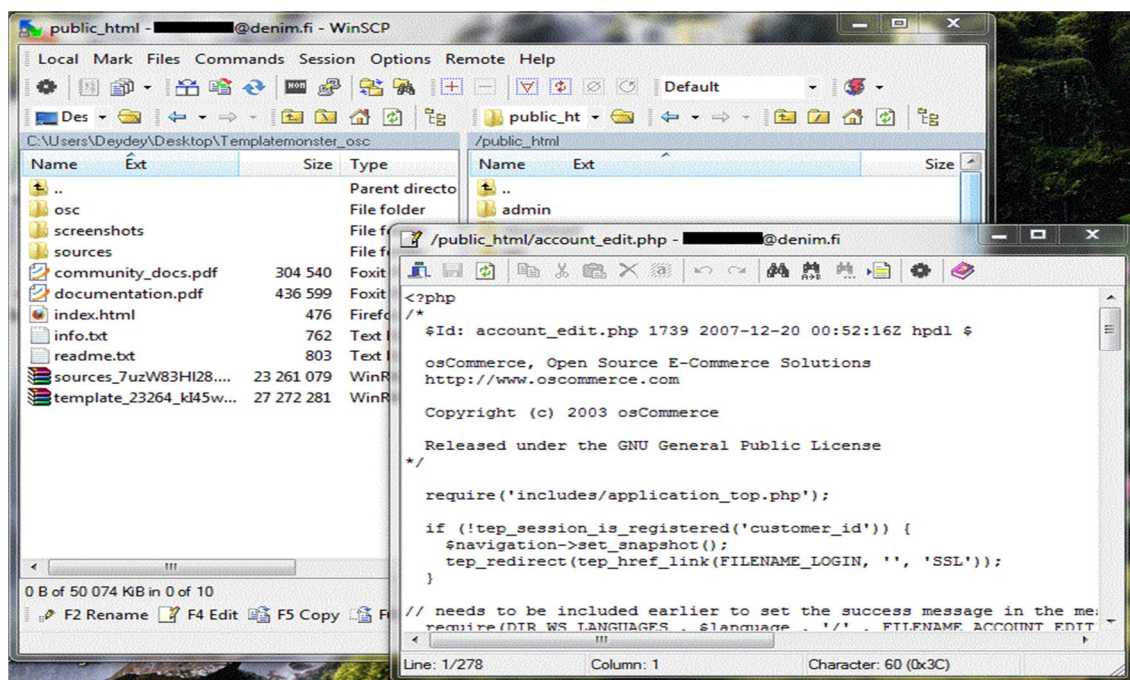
public_html - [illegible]@denim.fi - WinSCP

Local Mark Files Commands Session Options Remote Help

Default

Des

public_ht

C:\Users\Deydey\Desktop\Templatemonster_osc

/public_html

| Name | Ext | Size | Type |
|---|---|---|---|
| .. | | | Parent directo |
| osc | | | File folder |
| screenshots | | | File f |
| sources | | | File f |
| community_docs.pdf | | 304 540 | Foxit |
| documentation.pdf | | 436 599 | Foxit |
| index.html | | 476 | Firef |
| info.txt | | 762 | Text |
| readme.txt | | 803 | Text |
| sources_7uzW83HI28.... | | 23 261 079 | WinR |
| template_23264_kI45w... | | 27 272 281 | WinR |

| Name | Ext | Size |
|---|---|---|
| .. | | |
| admin | | |

0 B of 50 074 KiB in 0 of 10

F2 Rename F4 Edit F5 Copy F

/public_html/account_edit.php - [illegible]@denim.fi

<?php
/*
  $Id: account_edit.php 1739 2007-12-20 00:52:16Z hpdl $

  osCommerce, Open Source E-Commerce Solutions
  http://www.oscommerce.com

  Copyright (c) 2003 osCommerce

  Released under the GNU General Public License
*/

  require('includes/application_top.php');

  if (!tep_session_is_registered('customer_id')) {
    $navigation->set_snapshot();
    tep_redirect(tep_href_link(FILENAME_LOGIN, '', 'SSL'));
  }

// needs to be included earlier to set the success message in the me
  require(DIR_WS_LANGUAGES . $language . '/' . FILENAME_ACCOUNT_EDIT

Line: 1/278 Column: 1 Character: 60 (0x3C)